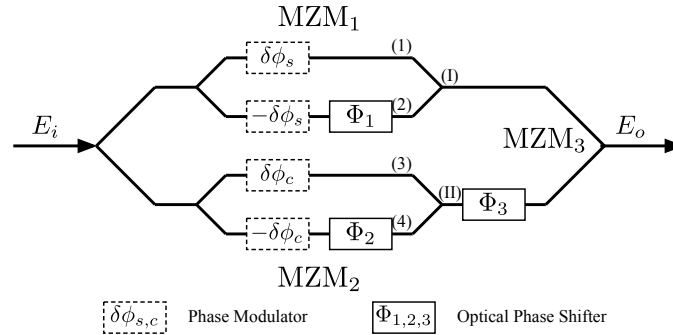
$\mathrm{MZM}_1$

$\delta\phi_s$ (1)

(I)

$-\delta\phi_s$ $\Phi_1$ (2)

$E_i$

$\mathrm{MZM}_3$ $E_o$

$\delta\phi_c$ (3)

(II) $\Phi_3$

$-\delta\phi_c$ $\Phi_2$ (4)

$\mathrm{MZM}_2$

$\delta\phi_{s,c}$ Phase Modulator $\Phi_{1,2,3}$ Optical Phase Shifter